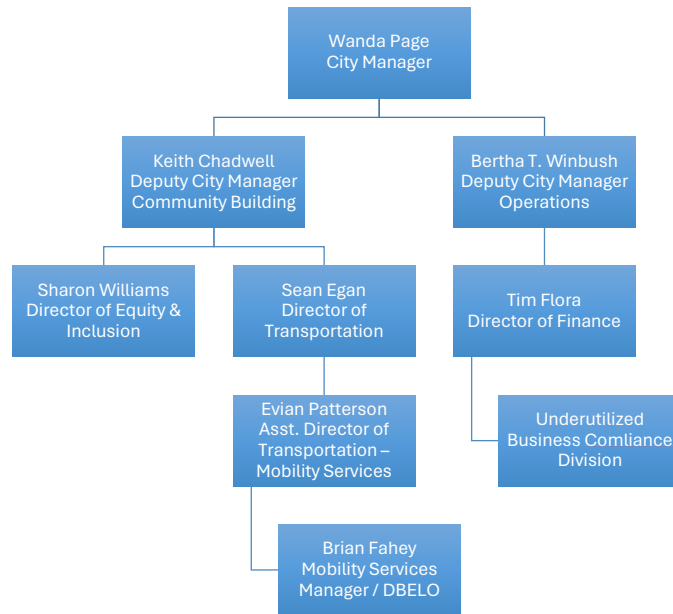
Wanda Page
City Manager

Keith Chadwell
Deputy City Manager
Community Building

Bertha T. Winbush
Deputy City Manager
Operations

Sharon Williams
Director of Equity & Inclusion

Sean Egan
Director of Transportation

Tim Flora
Director of Finance

Evian Patterson
Asst. Director of Transportation – Mobility Services

Underutilized
Business Comliance
Division

Brian Fahey
Mobility Services
Manager / DBELO